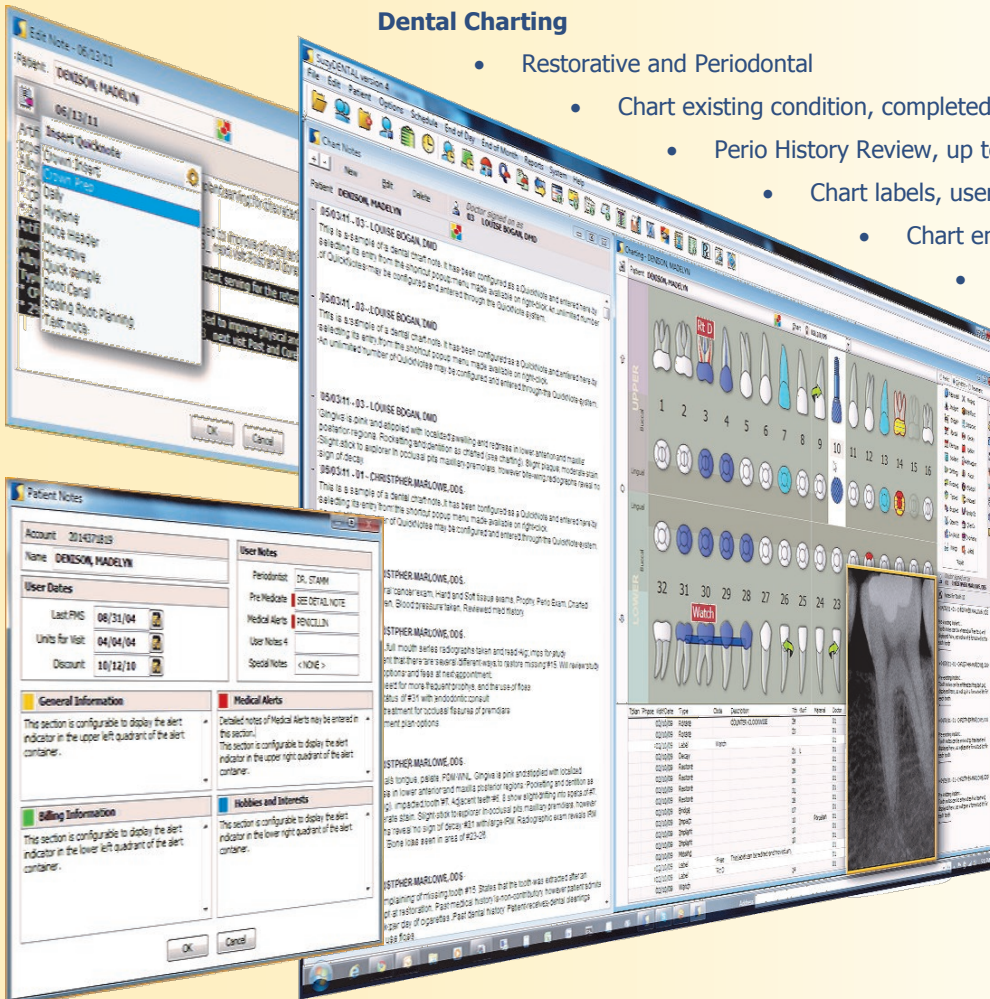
Dental Charting

• Restorative and Periodontal

• Chart existing condition, completed

• Perio History Review, up t

• Chart labels, use

• Chart e

Edit Note - 06/13/11

Patient: DENISON, MADELYN

06/13/11

Insert Quicknote

Crown Insert

Crown Prep

Daily

Hygiene

Note Header

Operative

Quick sample

Root Canal

Scaling Root Planning

Test note

OK

Cancel

Patient Notes

Account 2014371819

Name DENISON, MADELYN

User Dates

Last FMS 08/31/04

Units for Visit 04/04/04

Discount 10/12/10

User Notes

Periodontist DR. STAMM

Pre Medicate SEE DETAIL NOTE

Medical Alerts PENICILLIN

User Notes 4

Special Notes < NONE >

General Information

This section is configurable to display the alert indicator in the upper left quadrant of the alert container.

Medical Alerts

Detailed notes of Medical Alerts may be entered in this section. This section is configurable to display the alert indicator in the upper right quadrant of the alert container.

Billing Information

This section is configurable to display the alert indicator in the lower left quadrant of the alert container.

Hobbies and Interests

This section is configurable to display the alert indicator in the lower right quadrant of the alert container.

OK

Cancel

EasyDENTAL version 4

File Edit Patient Options Schedule End of Day End of Month Reports System Help

Chart Notes

New Edit Delete

Patient DENISON, MADELYN

Doctor signed on as 03 LOUISE BOGAN, DMD

05/03/11 - 03 - LOUISE BOGAN, DMD

This is a sample of a dental chart note. It has been configured as a QuickNote and entered here by selecting its entry from the shortcut popup menu made available on right-click. An unlimited number of QuickNotes may be configured and entered through the QuickNote system.

05/03/11 - 03 - LOUISE BOGAN, DMD

This is a sample of a dental chart note. It has been configured as a QuickNote and entered here by selecting its entry from the shortcut popup menu made available on right-click. An unlimited number of QuickNotes may be configured and entered through the QuickNote system.

05/03/11 - 03 - LOUISE BOGAN, DMD

Gingiva is pink and stippled with localized swelling and redness in lower anterior and maxilla posterior regions. Pocketing and dentition as charted (see charting). Slight plaque, moderate stain. Slight stick to explorer in occlusal pits maxillary premolars, however bite-wing radiographs reveal no sign of decay.

05/03/11 - 01 - CHRISTPHER MARLOWE, DDS

This is a sample of a dental chart note. It has been configured as a QuickNote and entered here by selecting its entry from the shortcut popup menu made available on right-click. An unlimited number of QuickNotes may be configured and entered through the QuickNote system.

Charting - DENISON, MADELYN

Rt D

Watch

1 2 3 4 5 6 7 8 9 10 11 12 13 14 15 16

32 31 30 29 28 27 26 25 24 23

UPPER

LOWER

Buccal

Lingual

Watch